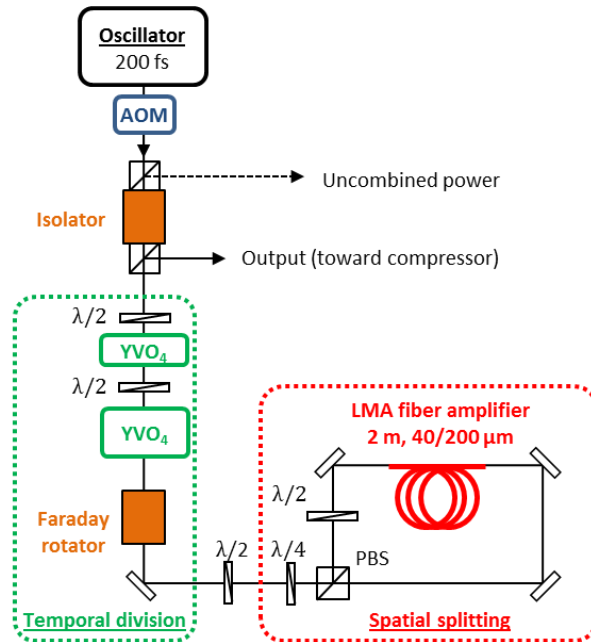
Oscillator
200 fs

AOM

Uncombined power

Isolator

Output (toward compressor)

$\lambda/2$

$YVO_4$

$\lambda/2$

$YVO_4$

Faraday rotator

Temporal division

$\lambda/2$

$\lambda/4$

LMA fiber amplifier
2 m, 40/200 µm

$\lambda/2$

PBS

Spatial splitting